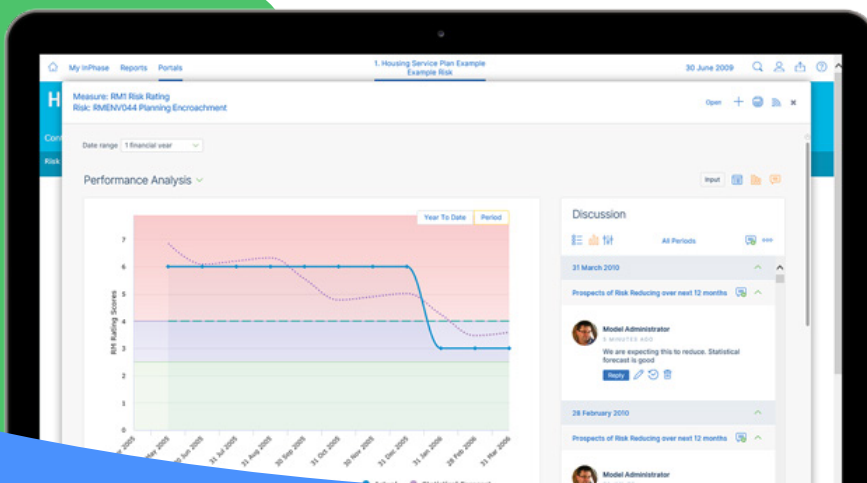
My InPhase Reports Portals

1. Housing Service Plan Example
Example Risk

30 June 2009

Measure: RM1 Risk Rating
Risk: RMENV044 Planning Encroachment

Open

Date range 1 financial year

Performance Analysis

Input

Year To Date Period

RM Rating Scores

7
6
5
4
3
2
1
0

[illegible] 2005 31 May 2005 30 Jun 2005 31 Jul 2005 31 Aug 2005 30 Sep 2005 31 Oct 2005 30 Nov 2005 31 Dec 2005 31 Jan 2006 28 Feb 2006 31 Mar 2006

Discussion

All Periods

31 March 2010

Prospects of Risk Reducing over next 12 months

Model Administrator
5 MINUTES AGO
We are expecting this to reduce. Statistical forecast is good

Reply

28 February 2010

Prospects of Risk Reducing over next 12 months

Model Administrator